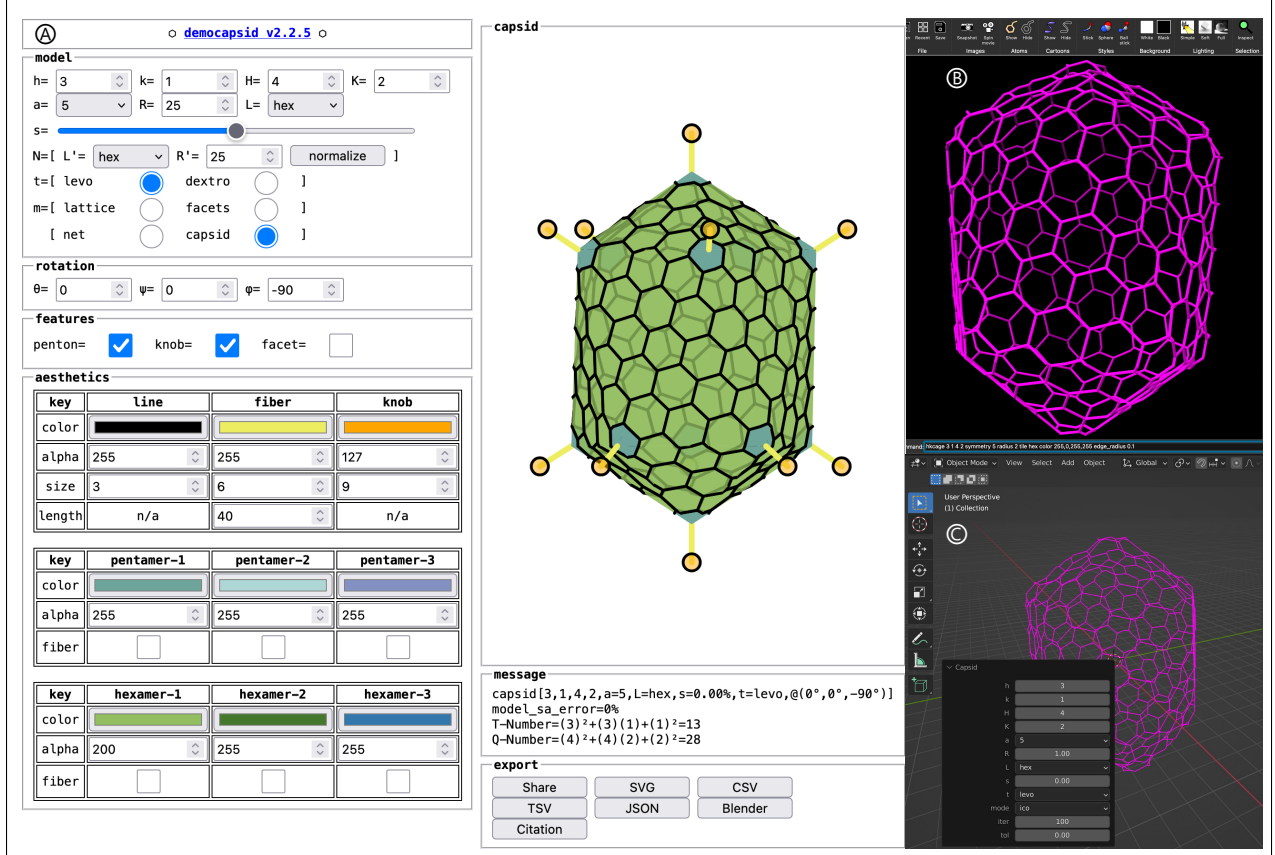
Ⓐ ○ democapsid v2.2.5 ○

model
h= 3 k= 1 H= 4 K= 2
a= 5 R= 25 L= hex
s=
N=[ L'= hex R'= 25 normalize ]
t=[ levo dextro ]
m=[ lattice facets ]
[ net capsid ]

rotation
θ= 0 ψ= 0 φ= -90

features
penton= knob= facet=

aesthetics

| key | line | fiber | knob |
|---|---|---|---|
| color | | | |
| alpha | 255 | 255 | 127 |
| size | 3 | 6 | 9 |
| length | n/a | 40 | n/a |

| key | pentamer-1 | pentamer-2 | pentamer-3 |
|---|---|---|---|
| color | | | |
| alpha | 255 | 255 | 255 |
| fiber | | | |

| key | hexamer-1 | hexamer-2 | hexamer-3 |
|---|---|---|---|
| color | | | |
| alpha | 200 | 255 | 255 |
| fiber | | | |

capsid

message
capsid[3,1,4,2,a=5,L=hex,s=0.00%,t=levo,@(0°,0°,-90°)]
model_sa_error=0%
T-Number=(3)²+(3)(1)+(1)²=13
Q-Number=(4)²+(4)(2)+(2)²=28

export
Share SVG CSV
TSV JSON Blender
Citation

Reset Save Snapshot Spin movie Show Hide Show Hide Stick Sphere Ball stick White Black Simple Soft Full Inspect
File Images Atoms Cartoons Styles Background Lighting Selection
Ⓑ
mand: hkcage 3 1 4 2 symmetry 5 radius 2 tile hex color 255,0,255,255 edge_radius 0.1

Object Mode View Select Add Object Global
User Perspective
(1) Collection
Ⓒ
Capsid
h 3
k 1
H 4
K 2
a 5
R 1.00
L hex
s 0.00
t levo
mode ico
iter 100
tol 0.00